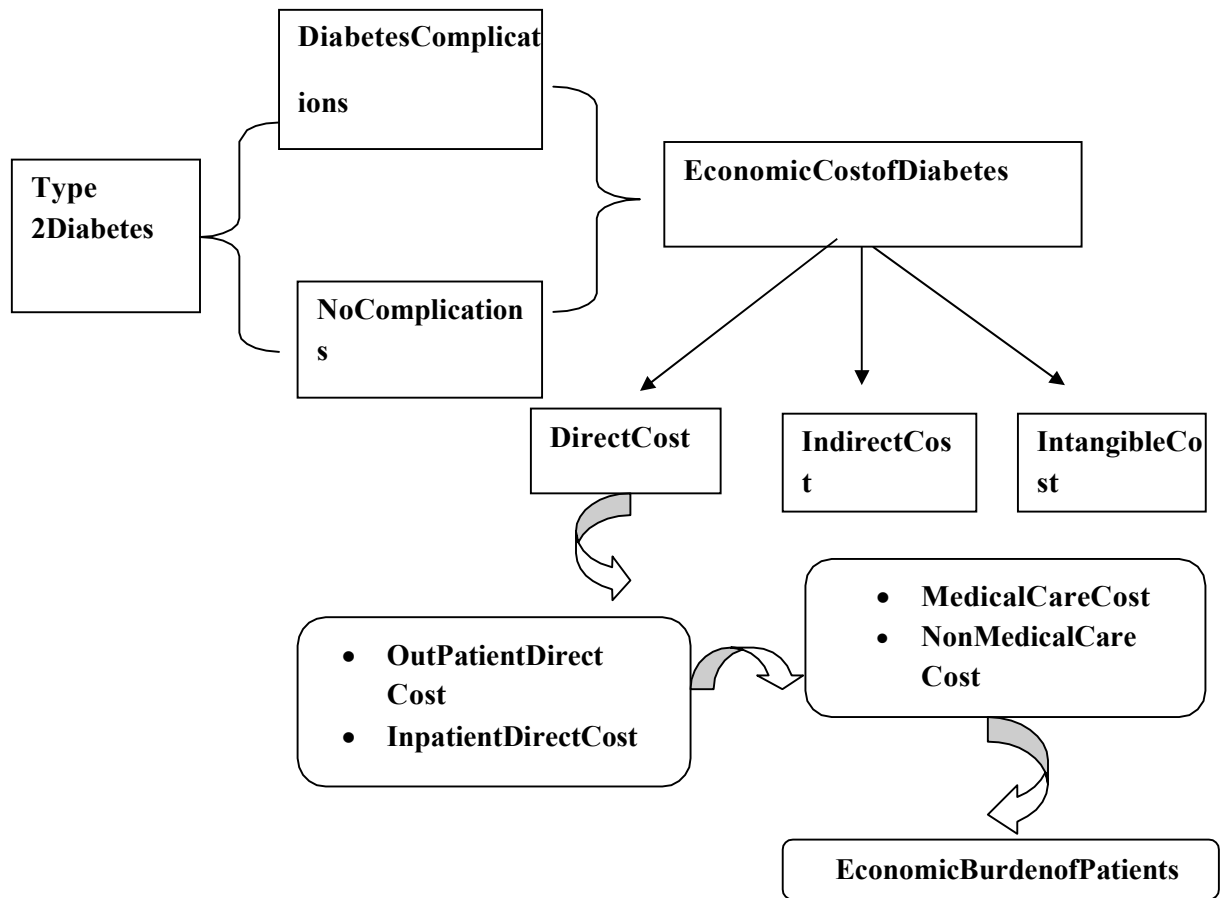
DiabetesComplications

Type 2Diabetes

EconomicCostofDiabetes

NoComplications

DirectCost

IndirectCost

IntangibleCost

- OutPatientDirect Cost
- InpatientDirectCost

- MedicalCareCost
- NonMedicalCare Cost

EconomicBurdenofPatients